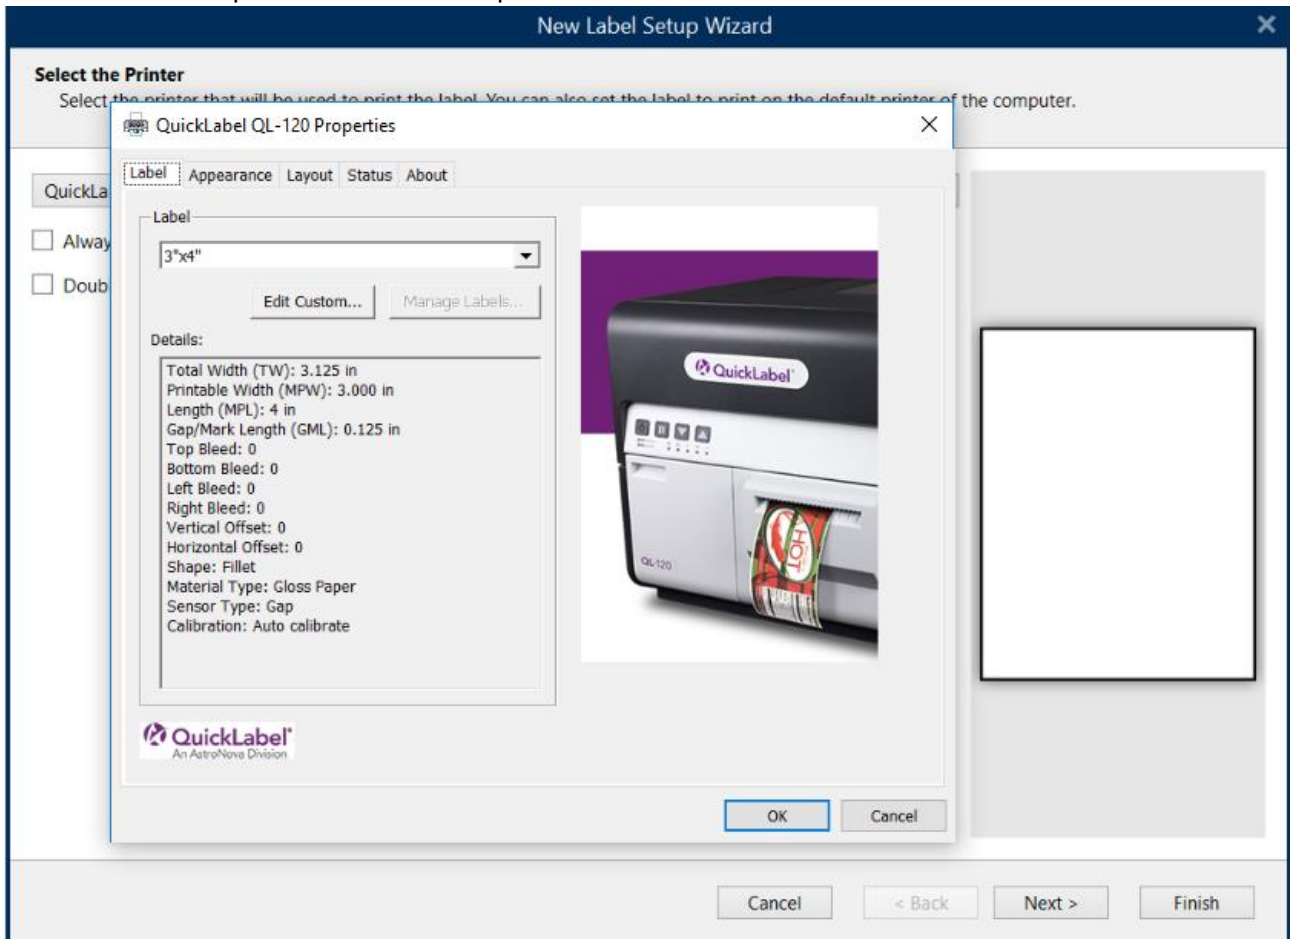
New Label Setup Wizard

Select the Printer

Select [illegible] the computer.

QuickLa

Alway

Doub

QuickLabel QL-120 Properties

Label | Appearance | Layout | Status | About

Label

3"x4"

Edit Custom... | Manage Labels...

Details:

Total Width (TW): 3.125 in
Printable Width (MPW): 3.000 in
Length (MPL): 4 in
Gap/Mark Length (GML): 0.125 in
Top Bleed: 0
Bottom Bleed: 0
Left Bleed: 0
Right Bleed: 0
Vertical Offset: 0
Horizontal Offset: 0
Shape: Fillet
Material Type: Gloss Paper
Sensor Type: Gap
Calibration: Auto calibrate

QuickLabel

QL-120

HOT

QuickLabel
An AstroNova Division

OK | Cancel

Cancel | < Back | Next > | Finish